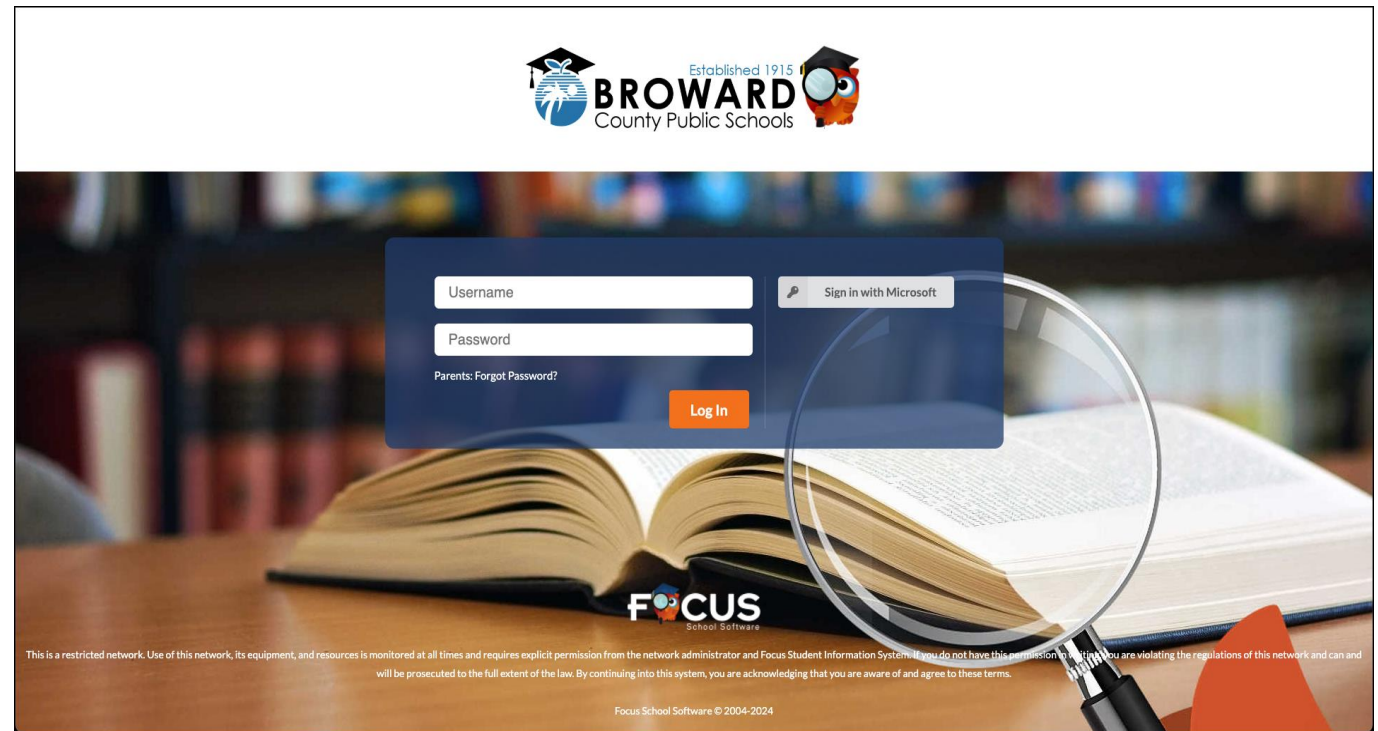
Established 1915
BROWARD
County Public Schools

Username

Password

Parents: Forgot Password?

Log In

Sign in with Microsoft

FOCUS
School Software

This is a restricted network. Use of this network, its equipment, and resources is monitored at all times and requires explicit permission from the network administrator and Focus Student Information System. If you do not have this permission in writing, you are violating the regulations of this network and can and will be prosecuted to the full extent of the law. By continuing into this system, you are acknowledging that you are aware of and agree to these terms.

Focus School Software © 2004-2024